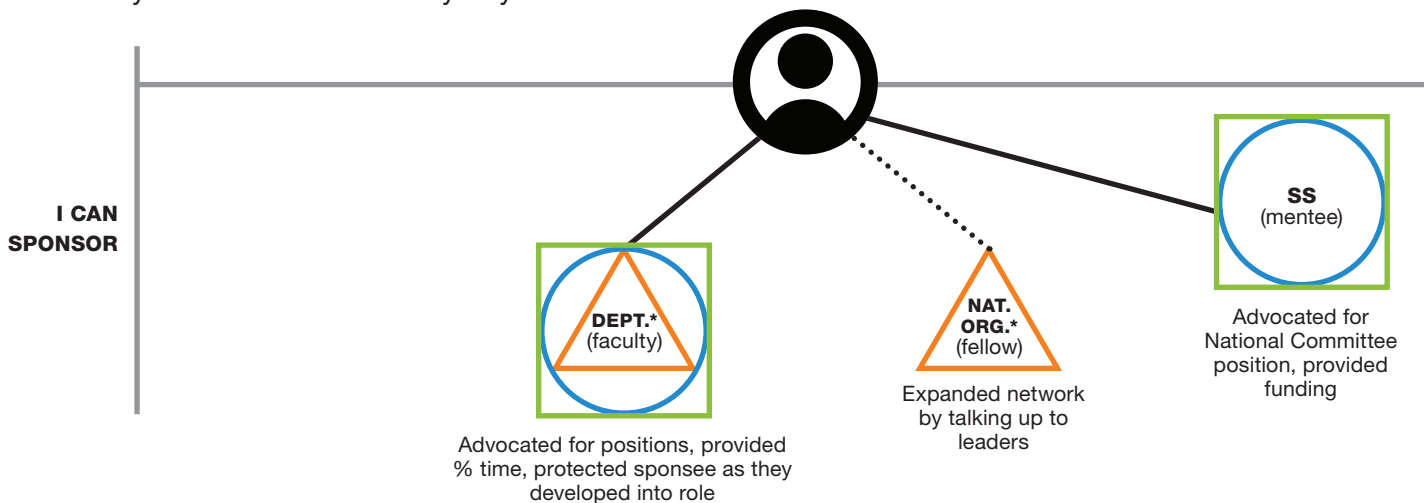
I CAN SPONSOR

DEPT.*
(faculty)

Advocated for positions, provided % time, protected sponsee as they developed into role

NAT. ORG.*
(fellow)

Expanded network by talking up to leaders

SS
(mentee)

Advocated for National Committee position, provided funding